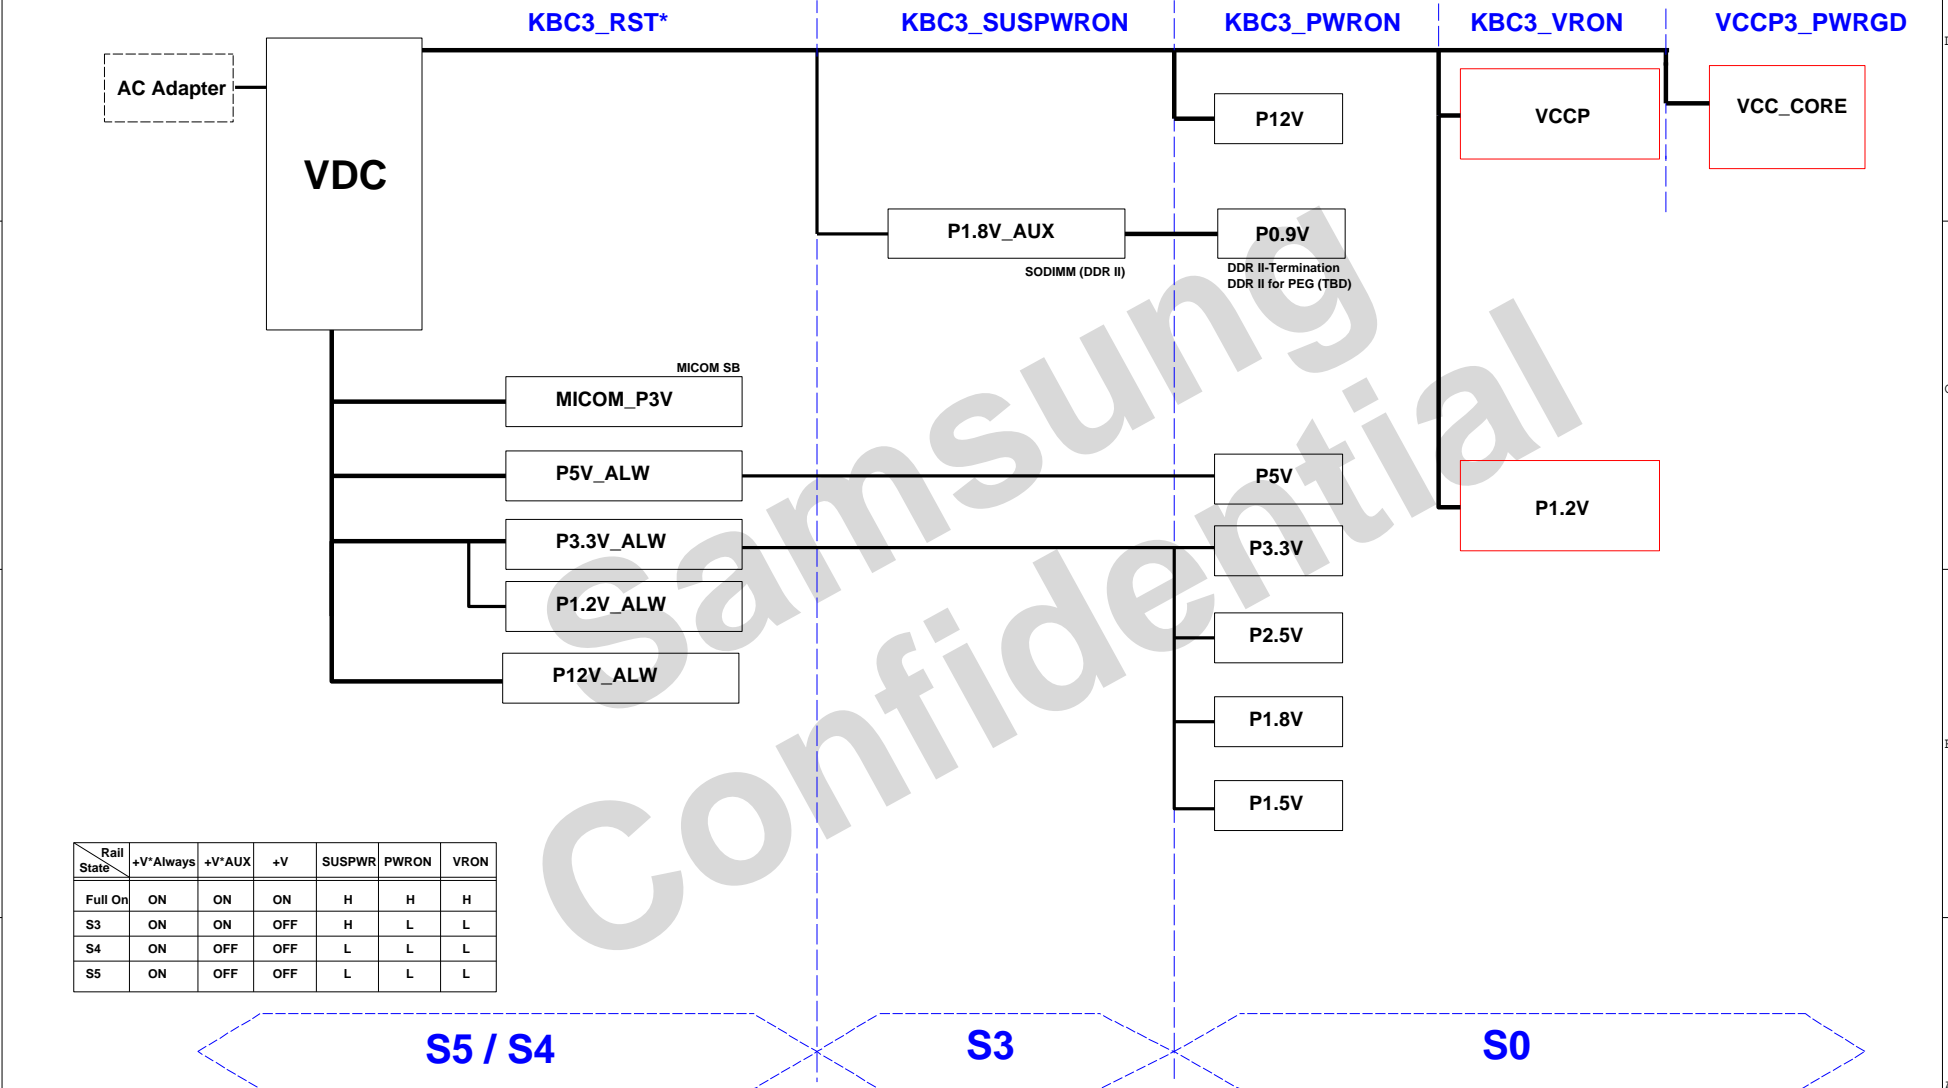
KBC3_RST*
KBC3_SUSPWRON
KBC3_PWRON
KBC3_VRON
VCCP3_PWRGD

AC Adapter

VDC

P12V

VCCP

VCC_CORE

P1.8V_AUX
SODIMM (DDR II)

P0.9V
DDR II-Termination
DDR II for PEG (TBD)

MICOM SB
MICOM_P3V

P5V_ALW

P5V

P1.2V

P3.3V_ALW

P3.3V

P1.2V_ALW

P2.5V

P12V_ALW

P1.8V

P1.5V

Samsung Confidential

| Rail State | +V*Always | +V*AUX | +V | SUSPWR | PWRON | VRON |
|---|---|---|---|---|---|---|
| Full On | ON | ON | ON | H | H | H |
| S3 | ON | ON | OFF | H | L | L |
| S4 | ON | OFF | OFF | L | L | L |
| S5 | ON | OFF | OFF | L | L | L |

S5 / S4
S3
S0